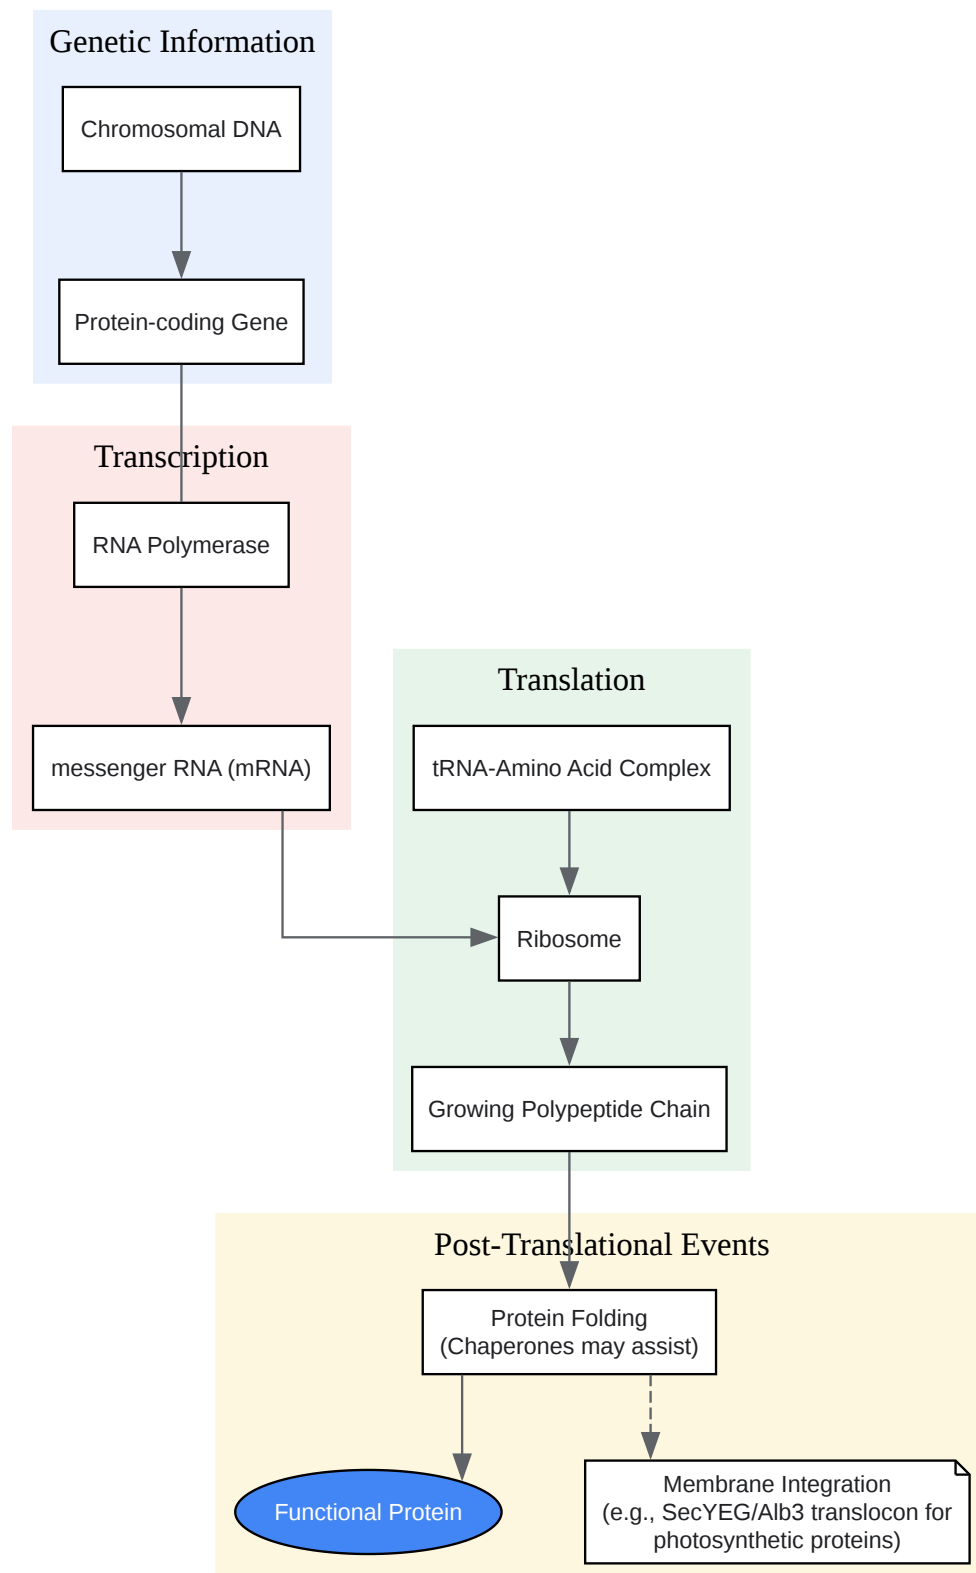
Genetic Information

Chromosomal DNA

Protein-coding Gene

Transcription

RNA Polymerase

messenger RNA (mRNA)

Translation

tRNA-Amino Acid Complex

Ribosome

Growing Polypeptide Chain

Post-Translational Events

Protein Folding (Chaperones may assist)

Functional Protein

Membrane Integration (e.g., SecYEG/Alb3 translocon for photosynthetic proteins)